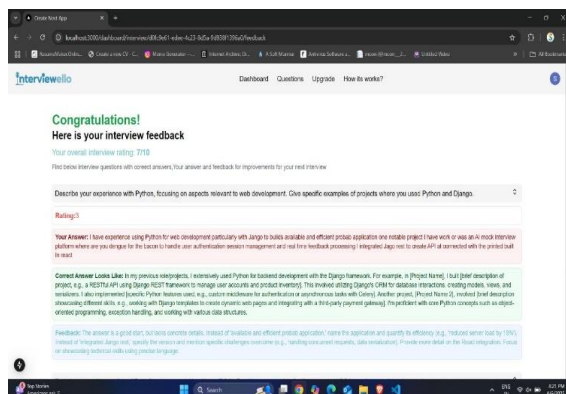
Create Next App

localhost:3000/dashboard/interview/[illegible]/feedback

interviewello

Dashboard Questions Upgrade How its works?

Congratulations!

Here is your interview feedback

Your overall interview rating: 7/10

Find below interview questions with correct answers, Your answer and feedback for improvements for your next interview

Describe your experience with Python, focusing on aspects relevant to web development. Give specific examples of projects where you used Python and Django.

Rating:3

Your Answer: I have experience using Python for web development particularly with Jango to builds available and efficient probab application one notable project I have work or was an AI mock interview platform where are you dengue for the bacon to handle user authentication session management and real time feedback processing I integrated Jago rest to create API all connected with the printed built in react

Correct Answer Looks Like: In my previous role/projects, I extensively used Python for backend development with the Django framework. For example, in [Project Name], I built [brief description of project, e.g., a RESTful API using Django REST framework to manage user accounts and product inventory]. This involved utilizing Django's ORM for database interactions, creating models, views, and serializers. I also implemented [specific Python features used, e.g., custom middleware for authentication or asynchronous tasks with Celery]. Another project, [Project Name 2], involved [brief description showcasing different skills, e.g., working with Django templates to create dynamic web pages and integrating with a third-party payment gateway]. I'm proficient with core Python concepts such as object-oriented programming, exception handling, and working with various data structures.

Feedback: The answer is a good start, but lacks concrete details. Instead of 'available and efficient probab application', name the application and quantify its efficiency (e.g., 'reduced server load by 15%'). Instead of 'integrated Jago rest', specify the version and mention specific challenges overcome (e.g., 'handling concurrent requests, data serialization'). Provide more detail on the React integration. Focus on showcasing technical skills using precise language.

Search

ENG IN

4:21 PM